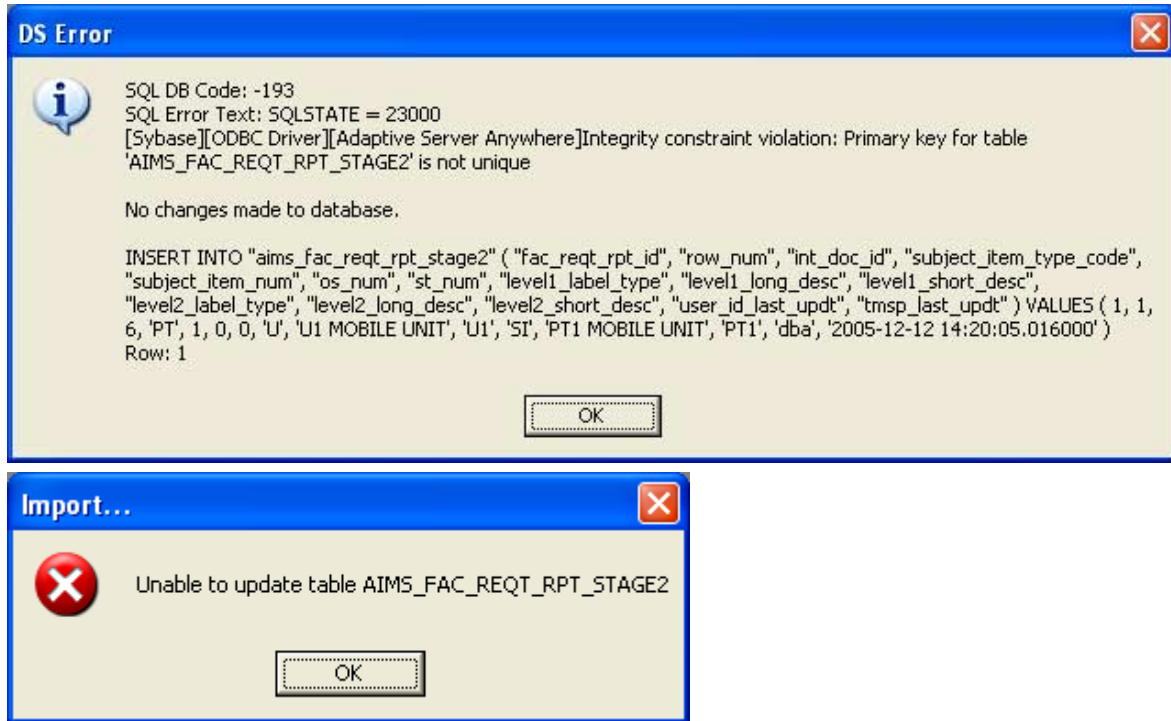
DS Error

SQL DB Code: -193
SQL Error Text: SQLSTATE = 23000
[Sybase][ODBC Driver][Adaptive Server Anywhere]Integrity constraint violation: Primary key for table 'AIMS_FAC_REQT_RPT_STAGE2' is not unique

No changes made to database.

INSERT INTO "aims_fac_reqt_rpt_stage2" ( "fac_reqt_rpt_id", "row_num", "int_doc_id", "subject_item_type_code", "subject_item_num", "os_num", "st_num", "level1_label_type", "level1_long_desc", "level1_short_desc", "level2_label_type", "level2_long_desc", "level2_short_desc", "user_id_last_updt", "tmsp_last_updt" ) VALUES ( 1, 1, 6, 'PT', 1, 0, 0, 'U', 'U1 MOBILE UNIT', 'U1', 'SI', 'PT1 MOBILE UNIT', 'PT1', 'dba', '2005-12-12 14:20:05.016000' )
Row: 1

OK

Import...

Unable to update table AIMS_FAC_REQT_RPT_STAGE2

OK